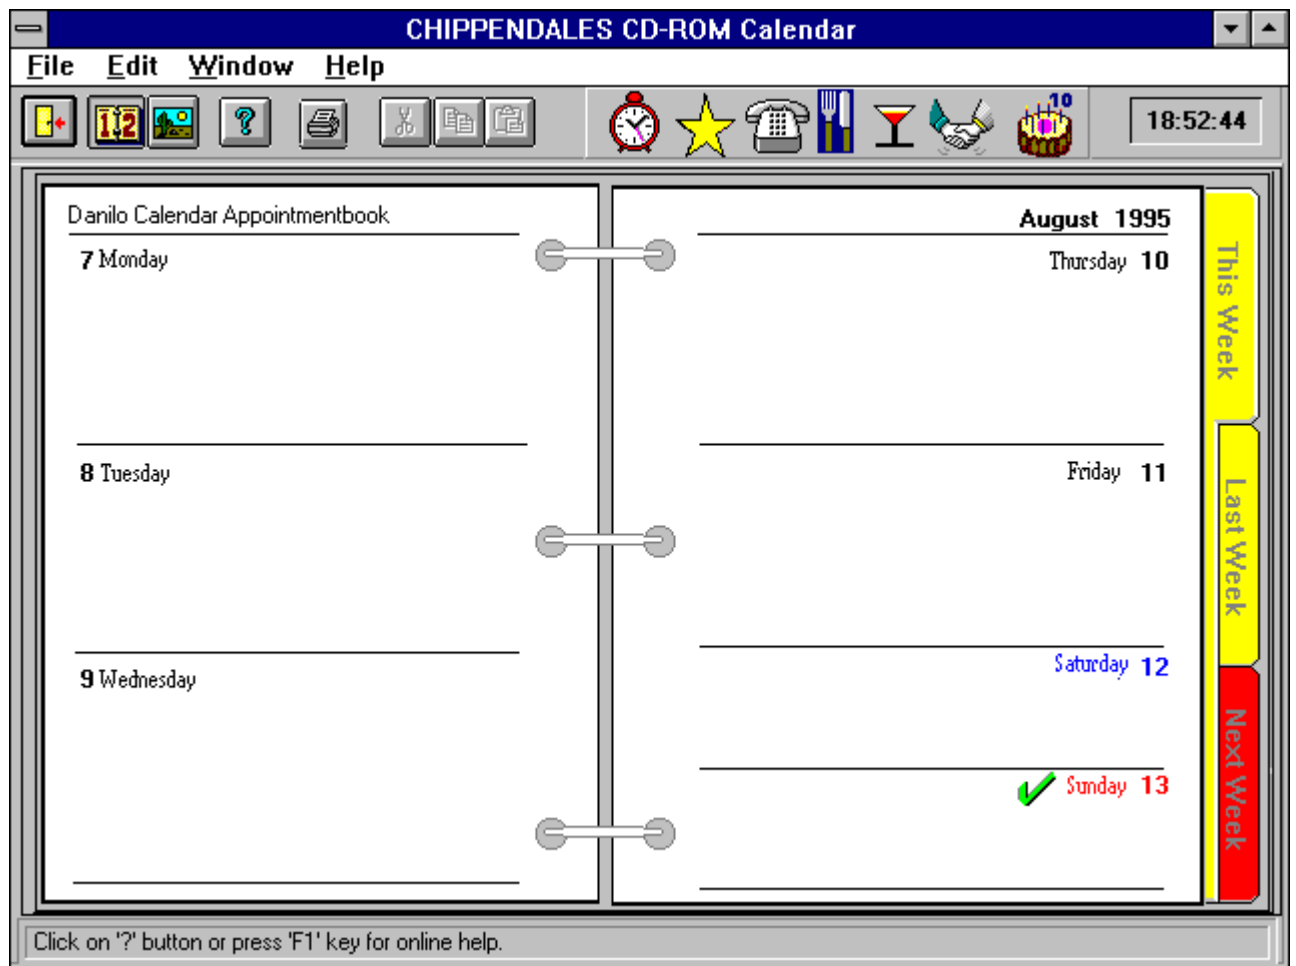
CHIPPENDALES CD-ROM Calendar

File Edit Window Help

12

10

18:52:44

Danilo Calendar Appointmentbook

7 Monday

8 Tuesday

9 Wednesday

August 1995

Thursday 10

Friday 11

Saturday 12

Sunday 13

This Week

Last Week

Next Week

Click on '?' button or press 'F1' key for online help.